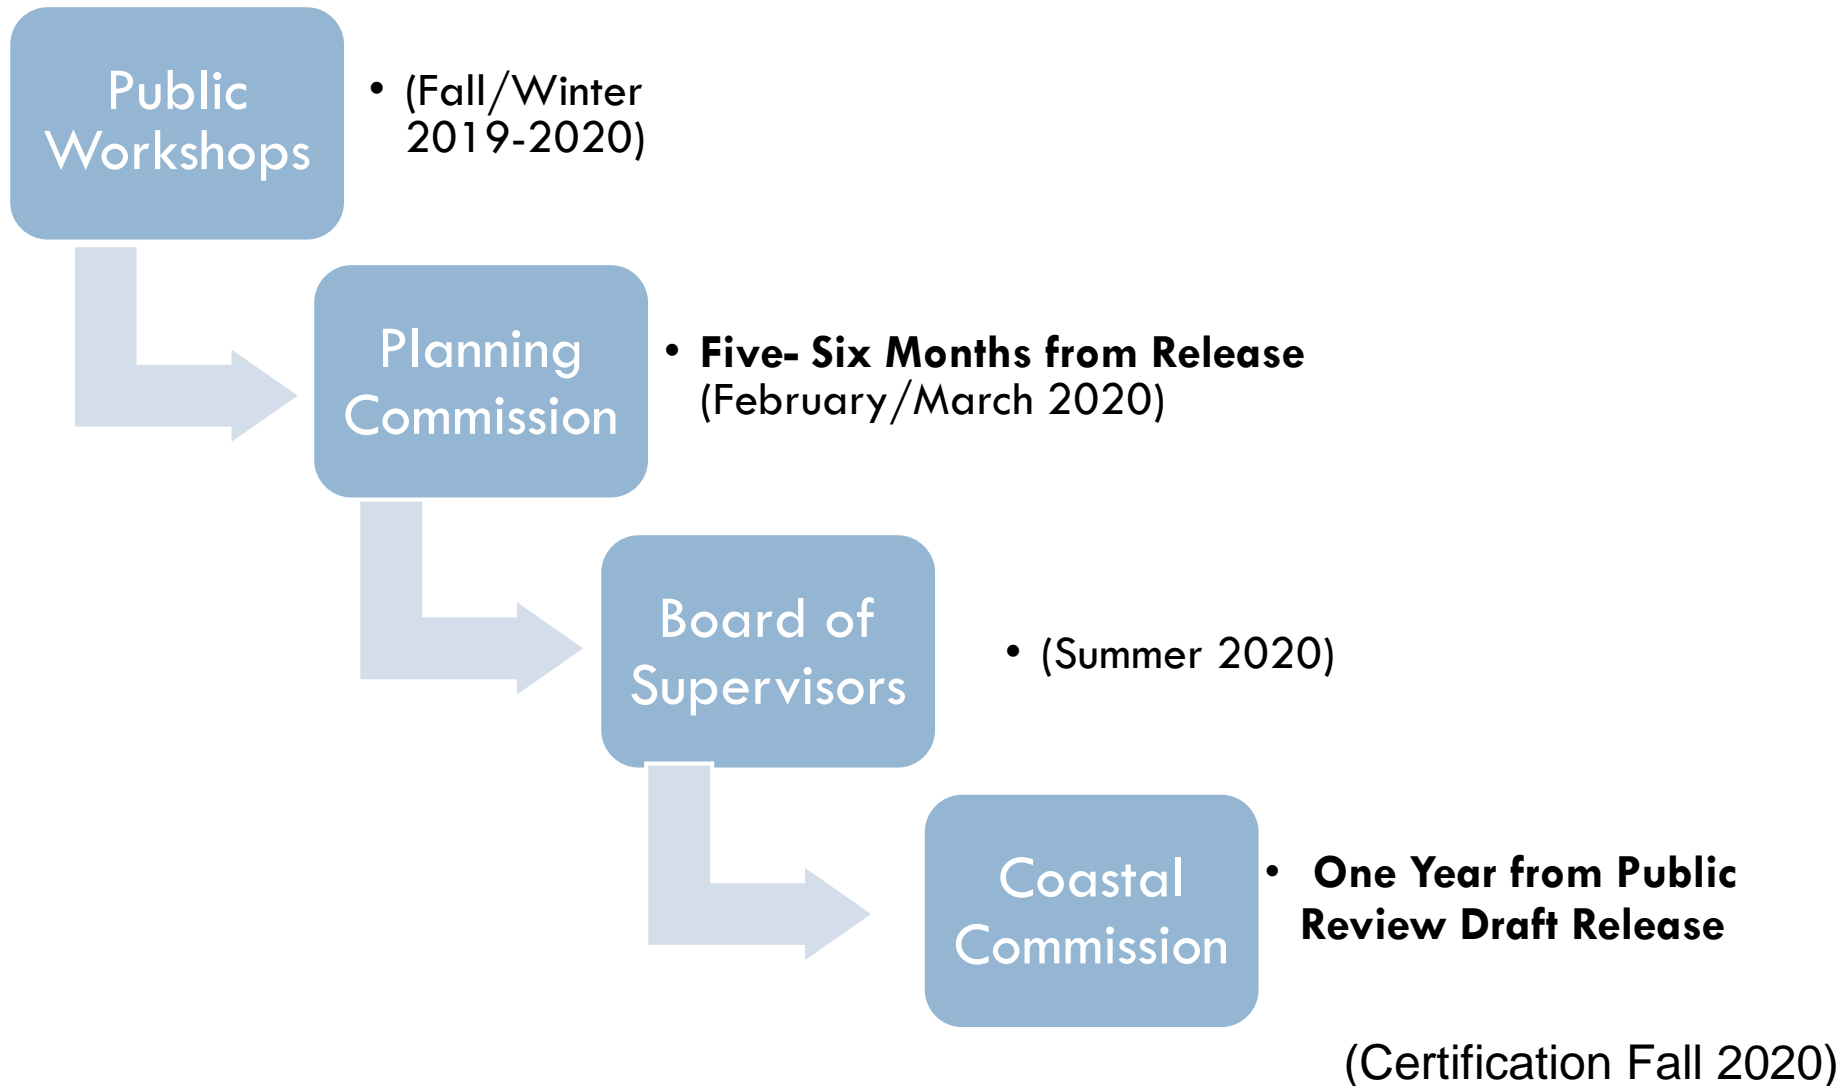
Public Workshops

• (Fall/Winter 2019-2020)

Planning Commission

• **Five- Six Months from Release** (February/March 2020)

Board of Supervisors

• (Summer 2020)

Coastal Commission

• **One Year from Public Review Draft Release**

(Certification Fall 2020)